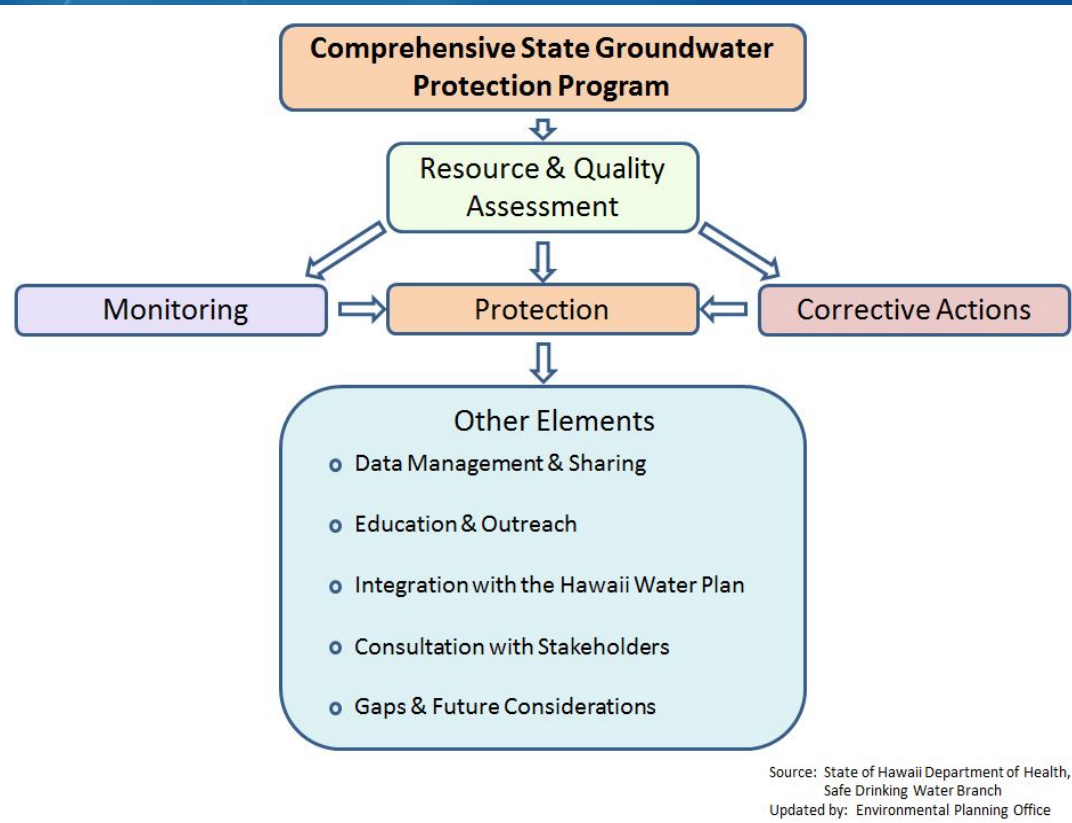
Comprehensive State Groundwater Protection Program

Resource & Quality Assessment

Monitoring

Protection

Corrective Actions

Other Elements

- Data Management & Sharing
- Education & Outreach
- Integration with the Hawaii Water Plan
- Consultation with Stakeholders
- Gaps & Future Considerations

Source: State of Hawaii Department of Health, Safe Drinking Water Branch
Updated by: Environmental Planning Office